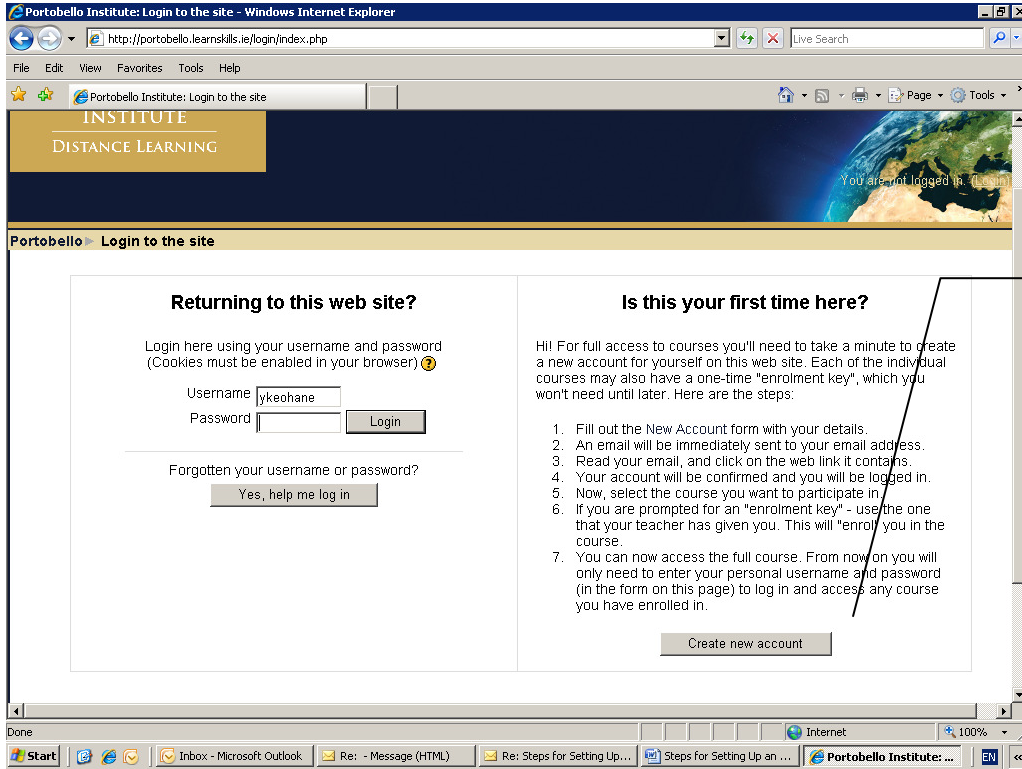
Portobello Institute: Login to the site - Windows Internet Explorer

http://portobello.learnskills.ie/login/index.php

Live Search

File Edit View Favorites Tools Help

Portobello Institute: Login to the site

Page Tools

INSTITUTE
DISTANCE LEARNING

You are not logged in. (Login)

Portobello ▶ Login to the site

Returning to this web site?

Login here using your username and password
(Cookies must be enabled in your browser)

Username ykeohane
Password
Login

Forgotten your username or password?
Yes, help me log in

Is this your first time here?

Hi! For full access to courses you'll need to take a minute to create a new account for yourself on this web site. Each of the individual courses may also have a one-time "enrolment key", which you won't need until later. Here are the steps:

1. Fill out the New Account form with your details.
2. An email will be immediately sent to your email address.
3. Read your email, and click on the web link it contains.
4. Your account will be confirmed and you will be logged in.
5. Now, select the course you want to participate in.
6. If you are prompted for an "enrolment key" - use the one that your teacher has given you. This will "enrol" you in the course.
7. You can now access the full course. From now on you will only need to enter your personal username and password (in the form on this page) to log in and access any course you have enrolled in.

Create new account

Done
Internet
100%

Start
Inbox - Microsoft Outlook
Re: - Message (HTML)
Re: Steps for Setting Up...
Steps for Setting Up an ...
Portobello Institute: ...
EN